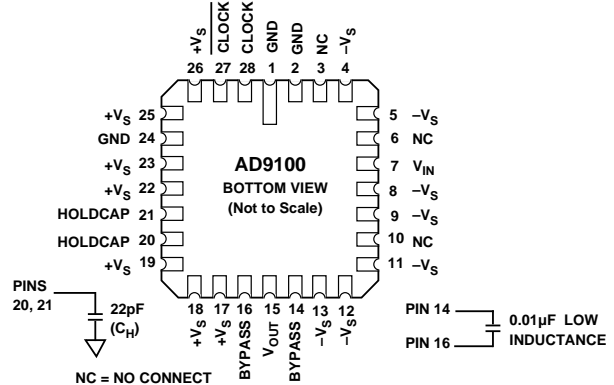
$+V_S$ 26
$\overline{CLOCK}$ 27
CLOCK 28
GND 1
GND 2
NC 3
$-V_S$ 4

$+V_S$ 25
GND 24
$+V_S$ 23
$+V_S$ 22
HOLDCAP 21
HOLDCAP 20
$+V_S$ 19

AD9100
BOTTOM VIEW
(Not to Scale)

5 $-V_S$
6 NC
7 $V_{IN}$
8 $-V_S$
9 $-V_S$
10 NC
11 $-V_S$

18 $+V_S$
17 $+V_S$
16 BYPASS
15 $V_{OUT}$
14 BYPASS
13 $-V_S$
12 $-V_S$

PINS 20, 21
22pF ($C_H$)

NC = NO CONNECT

PIN 14
PIN 16
0.01µF LOW INDUCTANCE